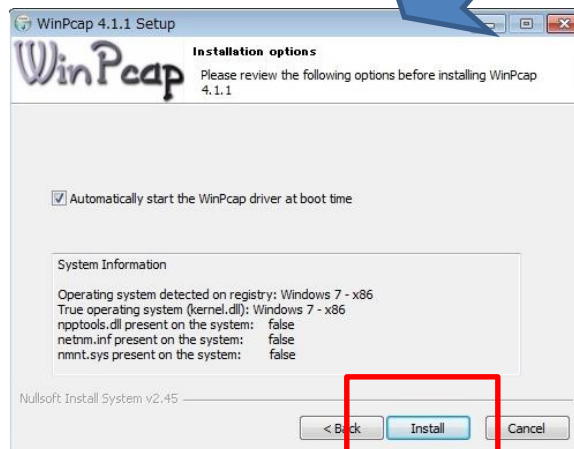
WinPcap 4.1.1 Setup

WinPcap

Installation options

Please review the following options before installing WinPcap 4.1.1

Automatically start the WinPcap driver at boot time

System Information

Operating system detected on registry: Windows 7 - x86
True operating system (kernel.dll): Windows 7 - x86
npptools.dll present on the system: false
netnm.inf present on the system: false
nmnt.sys present on the system: false

Nullsoft Install System v2.45

< Back

Install

Cancel